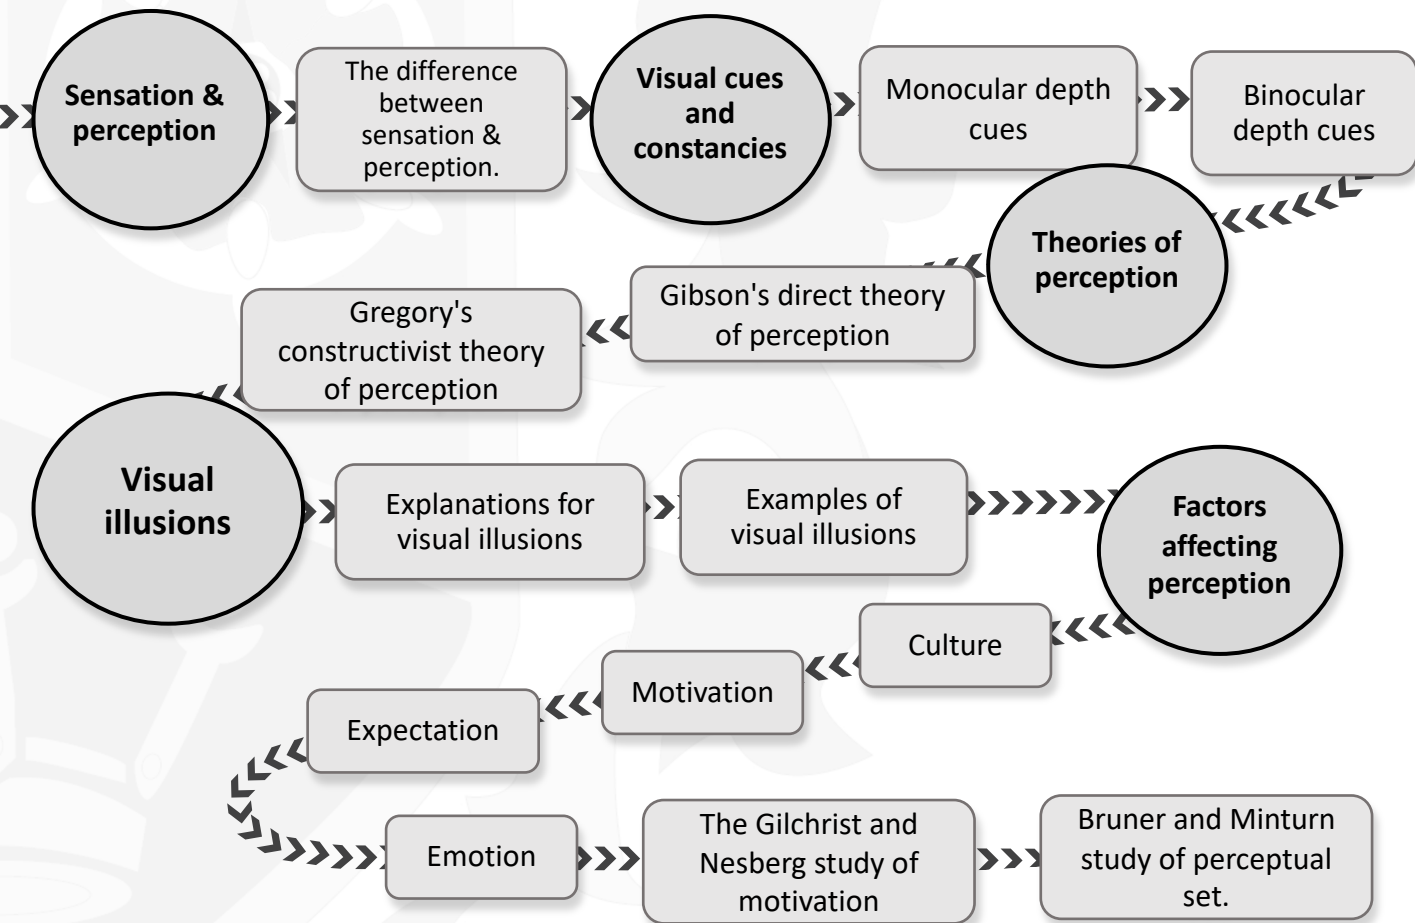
Sensation & perception

The difference between sensation & perception.

Visual cues and constancies

Monocular depth cues

Binocular depth cues

Theories of perception

Gibson's direct theory of perception

Gregory's constructivist theory of perception

Visual illusions

Explanations for visual illusions

Examples of visual illusions

Factors affecting perception

Culture

Motivation

Expectation

Emotion

The Gilchrist and Nesberg study of motivation

Bruner and Minturn study of perceptual set.